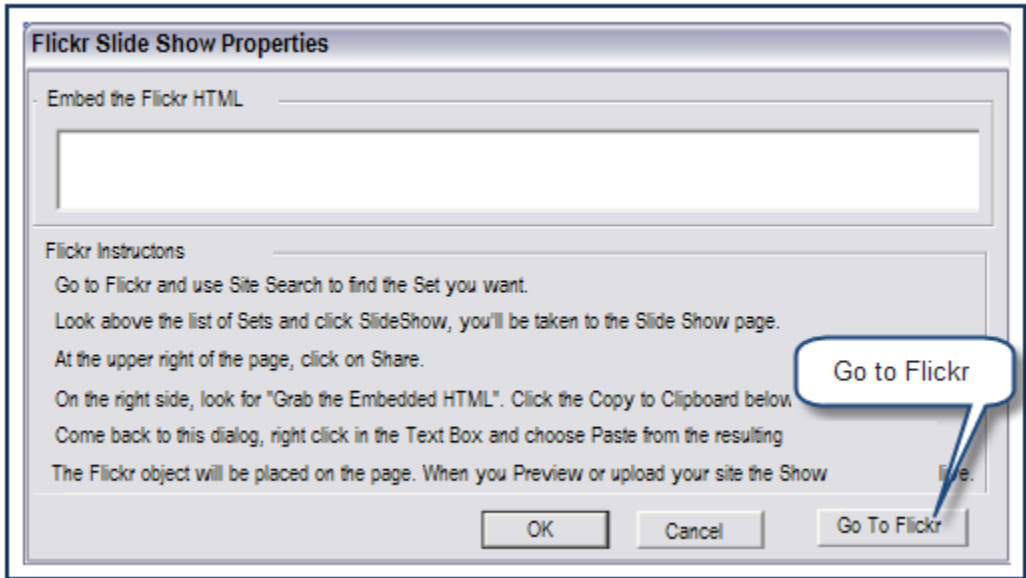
Flickr Slide Show Properties

Embed the Flickr HTML

Flickr Instructons

Go to Flickr and use Site Search to find the Set you want.

Look above the list of Sets and click SlideShow, you'll be taken to the Slide Show page.

At the upper right of the page, click on Share.

On the right side, look for "Grab the Embedded HTML". Click the Copy to Clipboard below

Come back to this dialog, right click in the Text Box and choose Paste from the resulting

The Flickr object will be placed on the page. When you Preview or upload your site the Show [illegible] live.

Go to Flickr

OK

Cancel

Go To Flickr